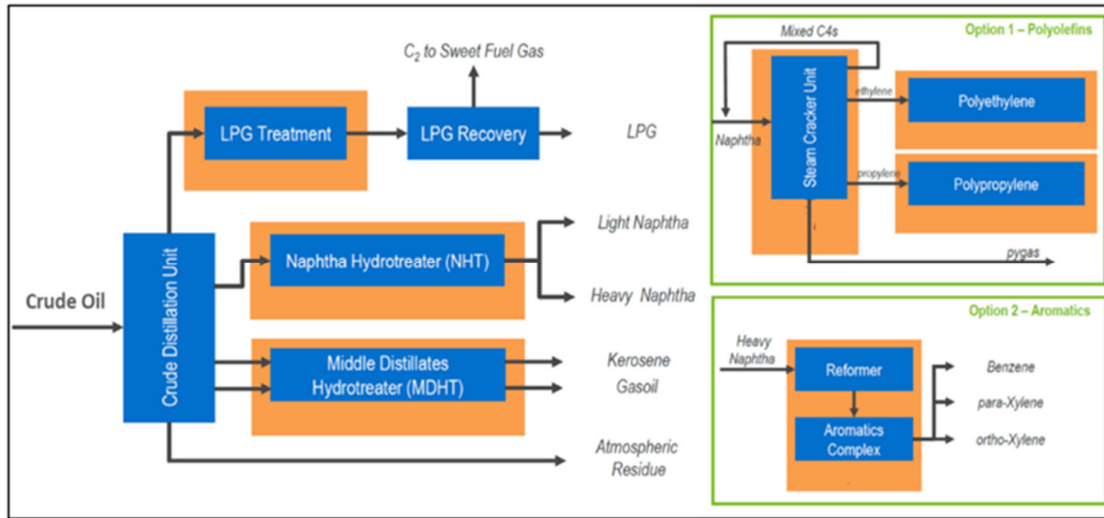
$C_2$ to Sweet Fuel Gas

LPG Treatment

LPG Recovery

LPG

Crude Oil

Crude Distillation Unit

Naphtha Hydrotreater (NHT)

Light Naphtha

Heavy Naphtha

Middle Distillates Hydrotreater (MDHT)

Kerosene

Gasoil

Atmospheric Residue

Option 1 – Polyolefins

Mixed C4s

Naphtha

Steam Cracker Unit

ethylene

Polyethylene

propylene

Polypropylene

pygas

Option 2 – Aromatics

Heavy Naphtha

Reformer

Aromatics Complex

Benzene

para-Xylene

ortho-Xylene